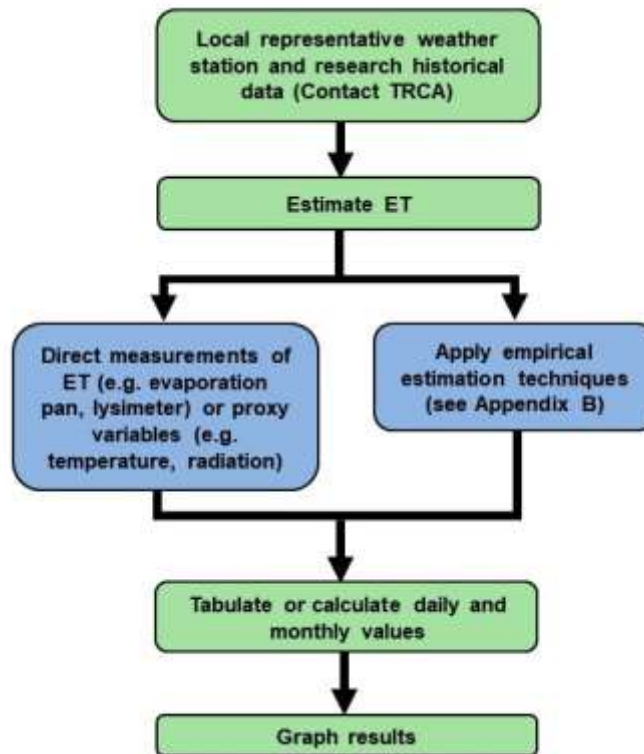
Local representative weather station and research historical data (Contact TRCA)

Estimate ET

Direct measurements of ET (e.g. evaporation pan, lysimeter) or proxy variables (e.g. temperature, radiation)

Apply empirical estimation techniques (see Appendix B)

Tabulate or calculate daily and monthly values

Graph results